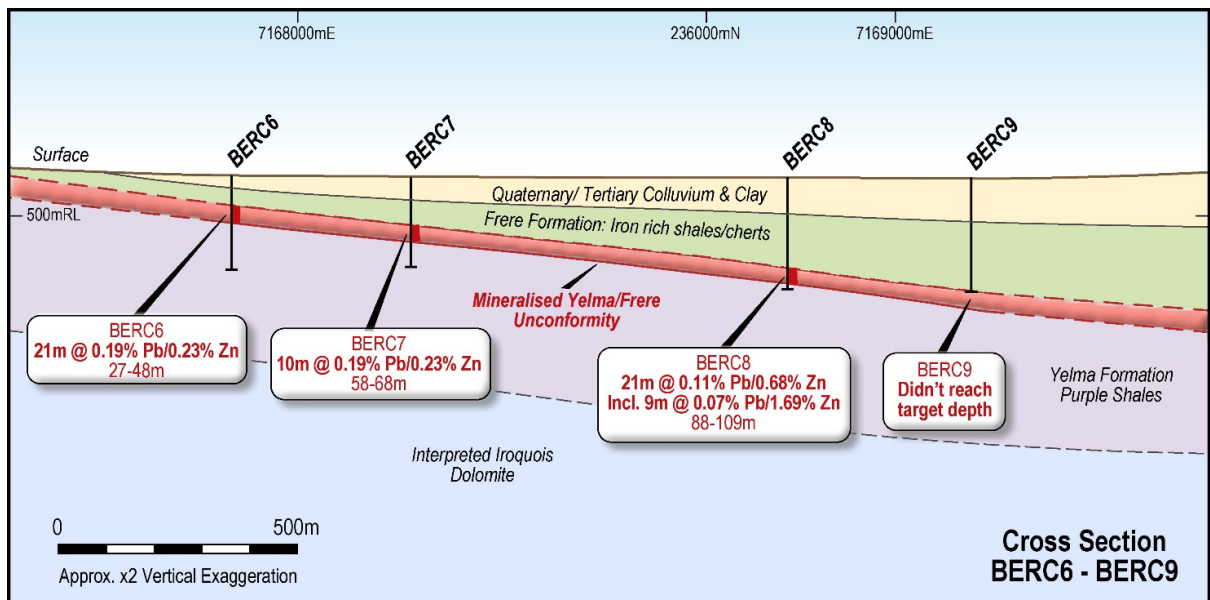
7168000mE

236000mN

7169000mE

Surface

BERC6

BERC7

BERC8

BERC9

500mRL

Quaternary/ Tertiary Colluvium & Clay

Frere Formation: Iron rich shales/cherts

Mineralised Yelma/Frere Unconformity

BERC6
21m @ 0.19% Pb/0.23% Zn
27-48m

BERC7
10m @ 0.19% Pb/0.23% Zn
58-68m

BERC8
21m @ 0.11% Pb/0.68% Zn
Incl. 9m @ 0.07% Pb/1.69% Zn
88-109m

BERC9
Didn't reach target depth

Yelma Formation
Purple Shales

Interpreted Iroquois
Dolomite

0

500m

Approx. x2 Vertical Exaggeration

Cross Section
BERC6 - BERC9